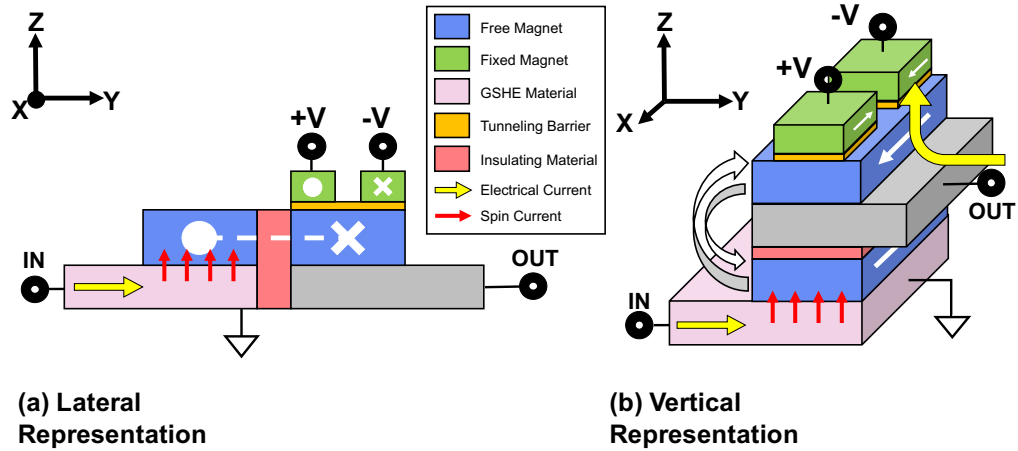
Z
X
Y
+V
-V
IN
OUT

Free Magnet
Fixed Magnet
GSHE Material
Tunneling Barrier
Insulating Material
Electrical Current
Spin Current

Z
X
Y
-V
+V
OUT
IN

(a) Lateral Representation

(b) Vertical Representation